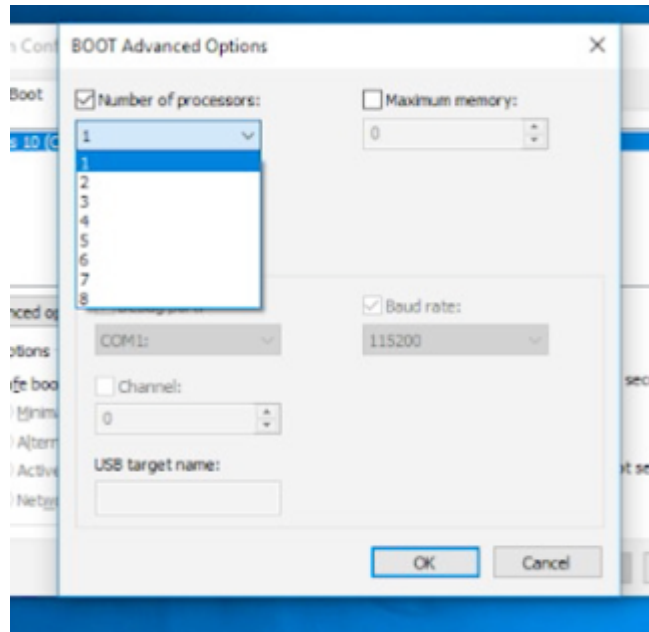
n Conf

BOOT Advanced Options

×

Boot

s 10 (C

Number of processors:

1

1
2
3
4
5
6
7
8

Maximum memory:

0

nced op

ptions

fe boo

Minim

Altern

Active

Netw

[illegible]

COM1:

Baud rate:

115200

Channel:

0

USB target name:

sec

ot se

OK

Cancel